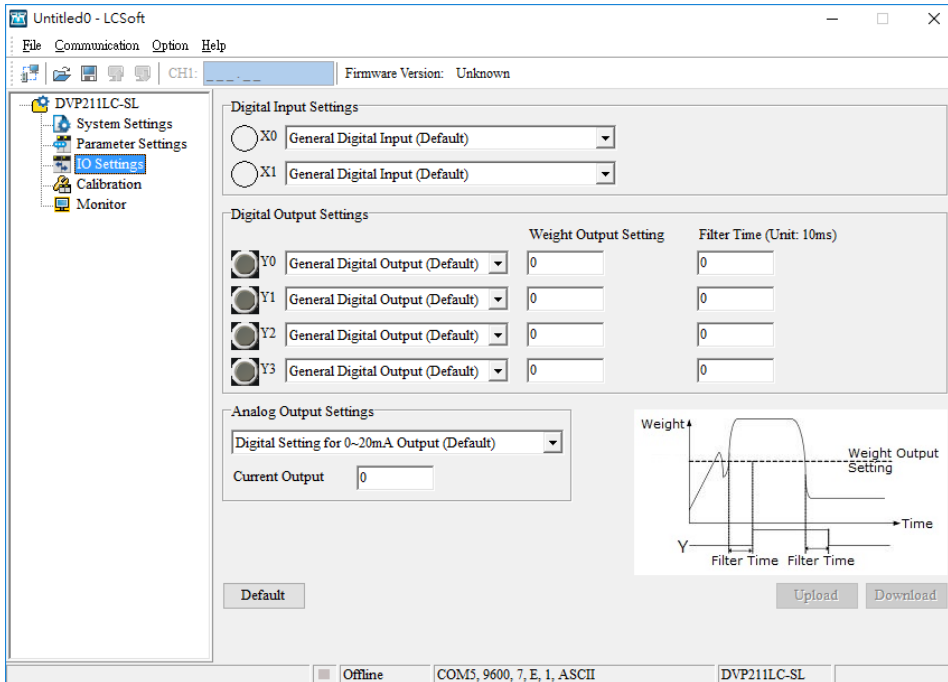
Untitled0 - LCSoft

File Communication Option Help

CH1: ___:__ Firmware Version: Unknown

DVP211LC-SL
System Settings
Parameter Settings
IO Settings
Calibration
Monitor

Digital Input Settings
X0 General Digital Input (Default)
X1 General Digital Input (Default)

Digital Output Settings
Weight Output Setting
Filter Time (Unit: 10ms)
Y0 General Digital Output (Default) 0 0
Y1 General Digital Output (Default) 0 0
Y2 General Digital Output (Default) 0 0
Y3 General Digital Output (Default) 0 0

Analog Output Settings
Digital Setting for 0~20mA Output (Default)
Current Output 0

Weight
Weight Output Setting
Time
Y
Filter Time Filter Time

Default
Upload Download

Offline COM5, 9600, 7, E, 1, ASCII DVP211LC-SL